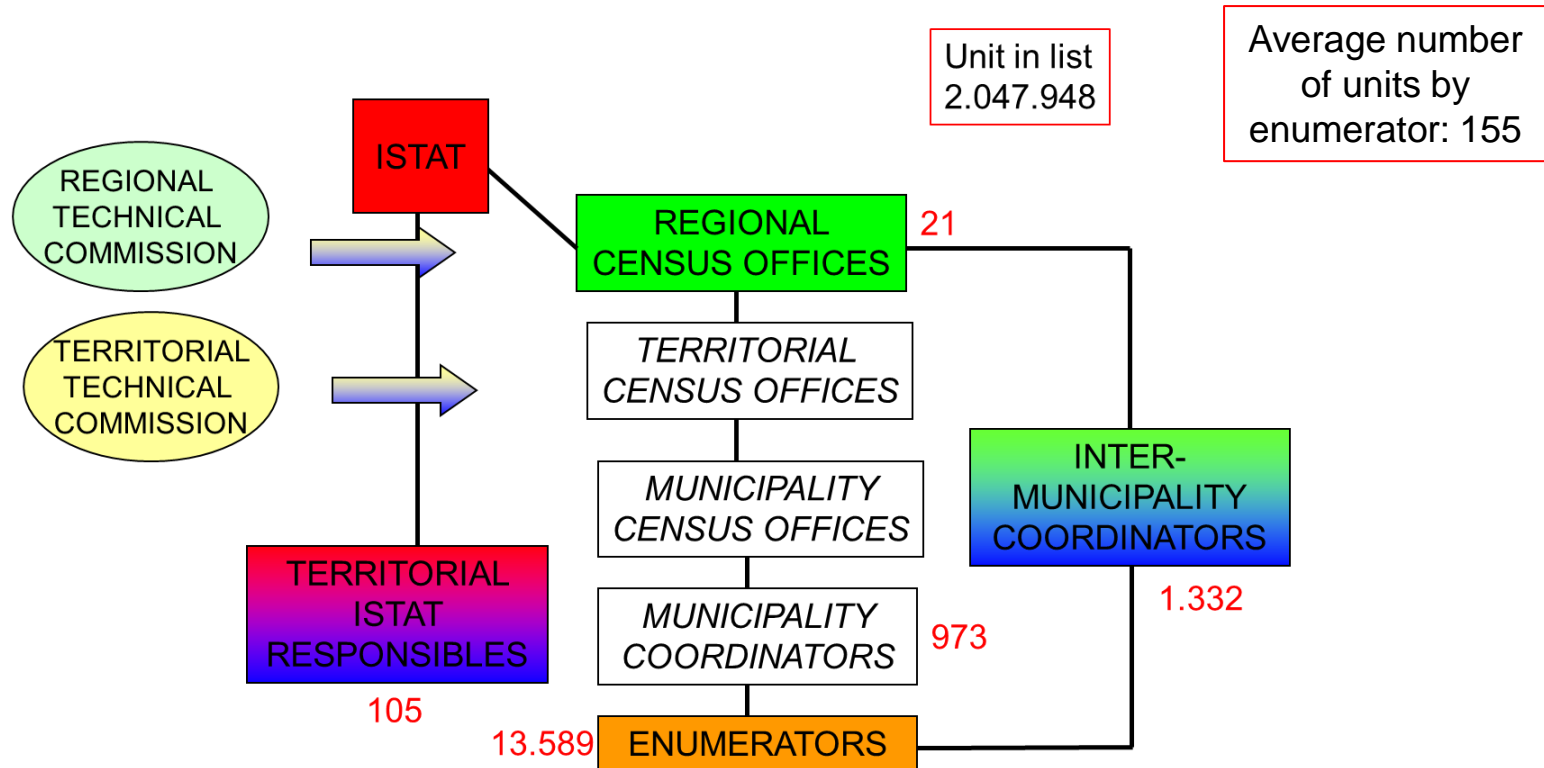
Unit in list
2.047.948

Average number of units by enumerator: 155

ISTAT

REGIONAL TECHNICAL COMMISSION

TERRITORIAL TECHNICAL COMMISSION

REGIONAL CENSUS OFFICES

21

TERRITORIAL CENSUS OFFICES

MUNICIPALITY CENSUS OFFICES

MUNICIPALITY COORDINATORS

973

INTER-MUNICIPALITY COORDINATORS

1.332

TERRITORIAL ISTAT RESPONSIBLES

105

13.589

ENUMERATORS